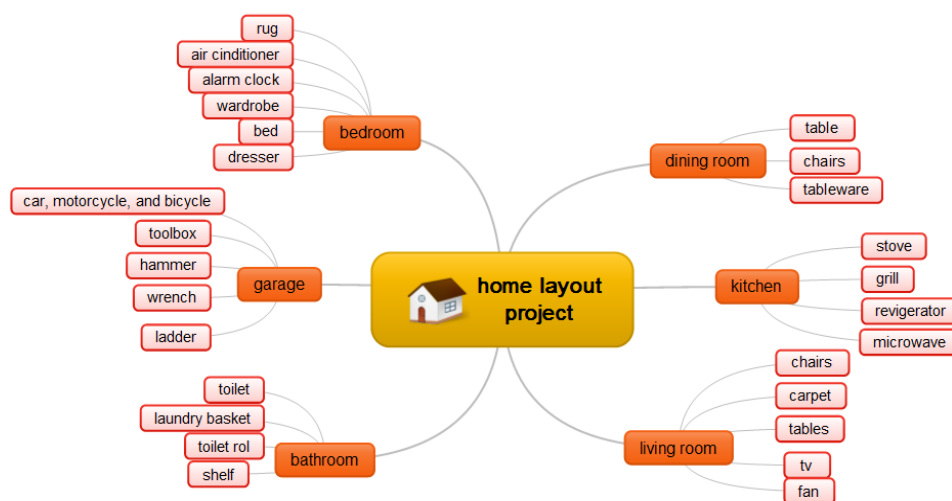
rug
air cinditioner
alarm clock
wardrobe
bed
dresser
bedroom

dining room
table
chairs
tableware

car, motorcycle, and bicycle
toolbox
hammer
wrench
ladder
garage

home layout project

kitchen
stove
grill
revigerator
microwave

toilet
laundry basket
toilet rol
shelf
bathroom

living room
chairs
carpet
tables
tv
fan